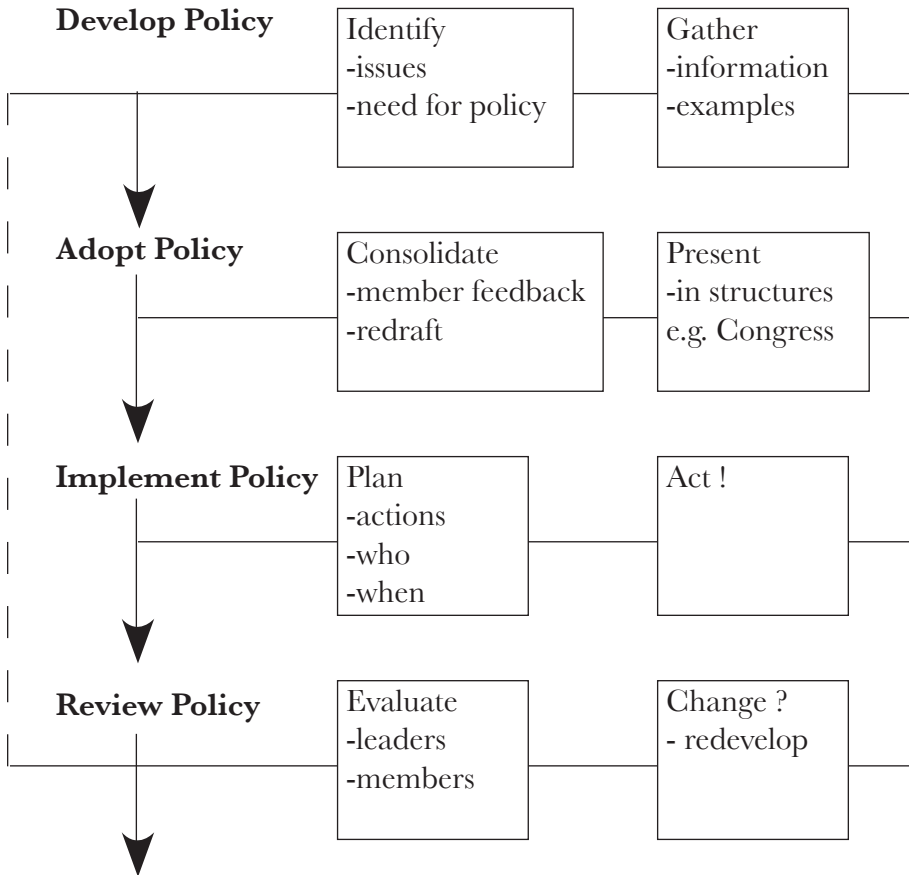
**Develop Policy**

Identify
-issues
-need for policy

Gather
-information
-examples

**Adopt Policy**

Consolidate
-member feedback
-redraft

Present
-in structures
e.g. Congress

**Implement Policy**

Plan
-actions
-who
-when

Act !

**Review Policy**

Evaluate
-leaders
-members

Change ?
- redevelop